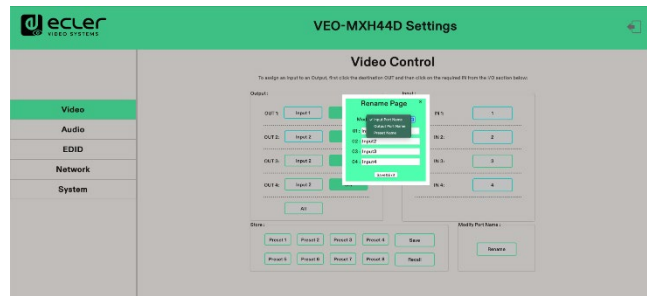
ecler VIDEO SYSTEMS

VEO-MXH44D Settings

Video
Audio
EDID
Network
System

Video Control

To assign an Input to an Output, first click the destination OUT and then click on the required IN from the I/O section below.

Output :

OUT 1: Input 1

OUT 2: Input 2

OUT 3: Input 2

OUT 4: Input 2

All

Input :

IN 1: 1

IN 2: 2

IN 3: 3

IN 4: 4

Rename Page

Input Port Name
Output Port Name
Preset Name

01: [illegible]
02: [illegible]
03: Input3
04: Input4

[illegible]

Store :

Preset 1 Preset 2 Preset 3 Preset 4 Save

Preset 5 Preset 6 Preset 7 Preset 8 Recall

Modify Port Name :

Rename